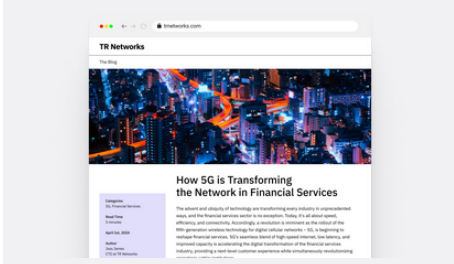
trnetworks.com

TR Networks

The Blog

How 5G is Transforming the Network in Financial Services

Categories
5G, Financial Services

Read Time
5 minutes

April 1st, 2024

Author
Jess James
CTO at TR Networks

The advent and ubiquity of technology are transforming every industry in unprecedented ways, and the financial services sector is no exception. Today, it's all about speed, efficiency, and connectivity. Accordingly, a revolution is imminent as the rollout of the fifth-generation wireless technology for digital cellular networks – 5G, is beginning to reshape financial services. 5G's seamless blend of high-speed internet, low latency, and improved capacity is accelerating the digital transformation of the financial services industry, providing a next-level customer experience while simultaneously revolutionizing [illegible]